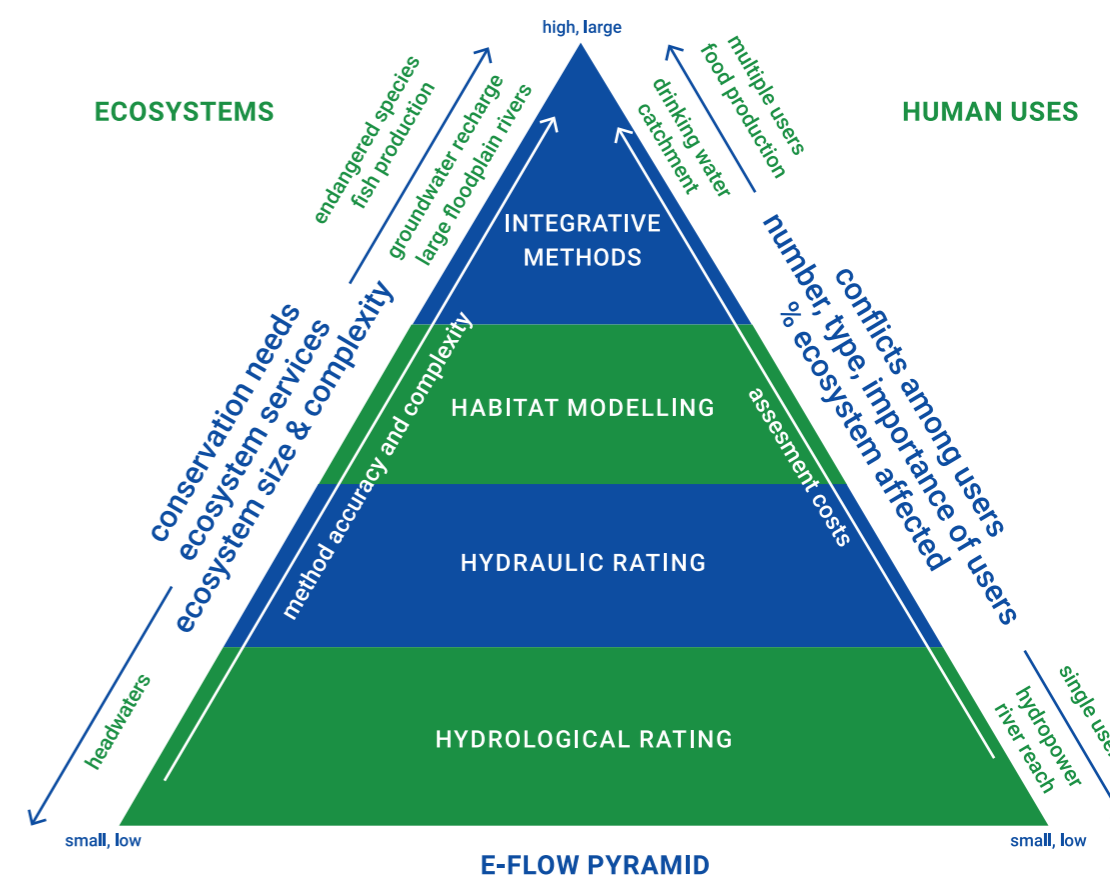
high, large

ECOSYSTEMS

HUMAN USES

endangered species
fish production

groundwater recharge
large floodplain rivers

drinking water
catchment

multiple users
food production

INTEGRATIVE METHODS

conservation needs
ecosystem services
ecosystem size & complexity

conflicts among users
number, type, importance of users
% ecosystem affected

method accuracy and complexity

HABITAT MODELLING

assesment costs

HYDRAULIC RATING

headwaters

single use

hydropower
river reach

HYDROLOGICAL RATING

small, low

small, low

E-FLOW PYRAMID